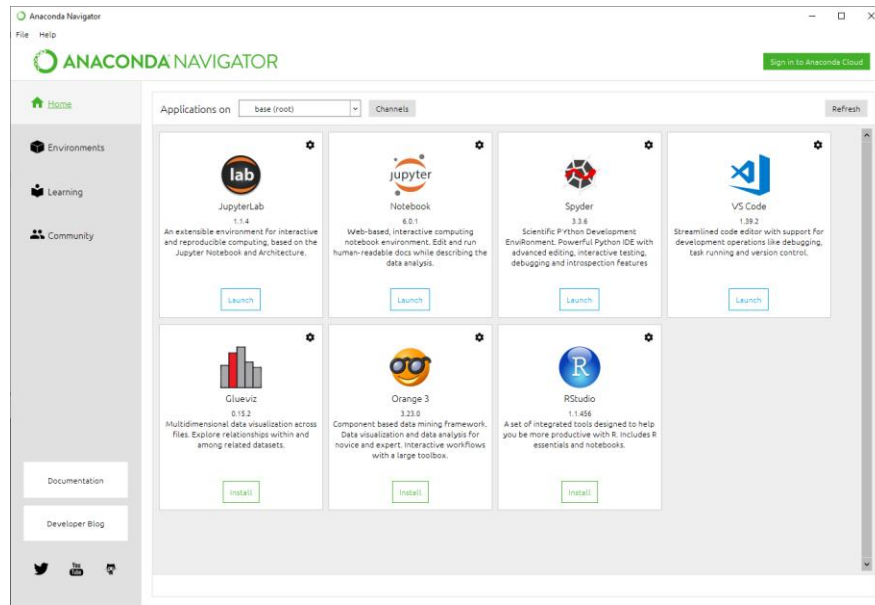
Anaconda Navigator

File Help

ANACONDA NAVIGATOR

Sign in to Anaconda Cloud

Home

Environments

Learning

Community

Applications on base (root) Channels

Refresh

lab
JupyterLab
1.1.4
An extensible environment for interactive and reproducible computing, based on the Jupyter Notebook and Architecture.
Launch

jupyter
Notebook
6.0.1
Web-based, interactive computing notebook environment. Edit and run human-readable docs while describing the data analysis.
Launch

Spyder
3.3.6
Scientific PYthon Development EnviRonment. Powerful Python IDE with advanced editing, interactive testing, debugging and introspection features
Launch

VS Code
1.39.2
Streamlined code editor with support for development operations like debugging, task running and version control.
Launch

Glueviz
0.15.2
Multidimensional data visualization across files. Explore relationships within and among related datasets.
Install

Orange 3
3.23.0
Component based data mining framework. Data visualization and data analysis for novice and expert. Interactive workflows with a large toolbox.
Install

R
RStudio
1.1.456
A set of integrated tools designed to help you be more productive with R. Includes R essentials and notebooks.
Install

Documentation

Developer Blog

You Tube